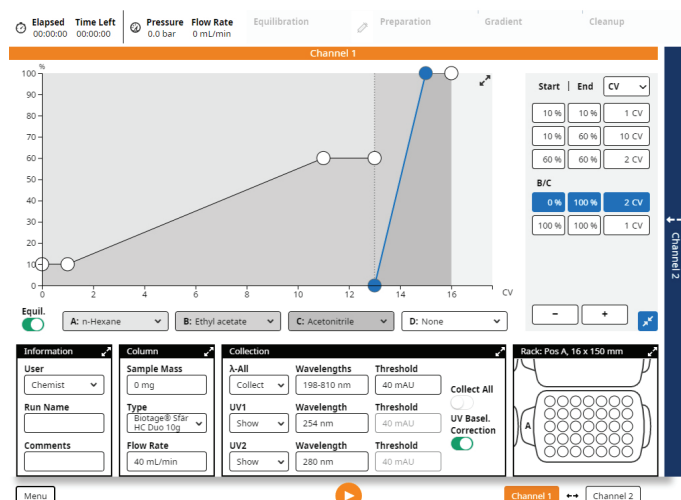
Elapsed 00:00:00 Time Left 00:00:00 Pressure 0.0 bar Flow Rate 0 mL/min Equilibration Preparation Gradient Cleanup

Channel 1

%
100
90
80
70
60
50
40
30
20
10
0
0 2 4 6 8 10 12 14 16 CV

Start | End CV

| 10 % | 10 % | 1 CV |
|---|---|---|
| 10 % | 60 % | 10 CV |
| 60 % | 60 % | 2 CV |

B/C

| 0 % | 100 % | 2 CV |
|---|---|---|
| 100 % | 100 % | 1 CV |

–   +

Channel 2

Equil.
A: n-Hexane   B: Ethyl acetate   C: Acetonitrile   D: None

Information
User
Chemist
Run Name
Comments

Column
Sample Mass
0 mg
Type
Biotage® Sfär HC Duo 10g
Flow Rate
40 mL/min

Collection
λ-All
Collect
Wavelengths
198-810 nm
Threshold
40 mAU
UV1
Show
Wavelength
254 nm
Threshold
40 mAU
UV2
Show
Wavelength
280 nm
Threshold
40 mAU
Collect All
UV Basel. Correction

Rack: Pos A, 16 x 150 mm
A

Menu   Channel 1 ↔ Channel 2